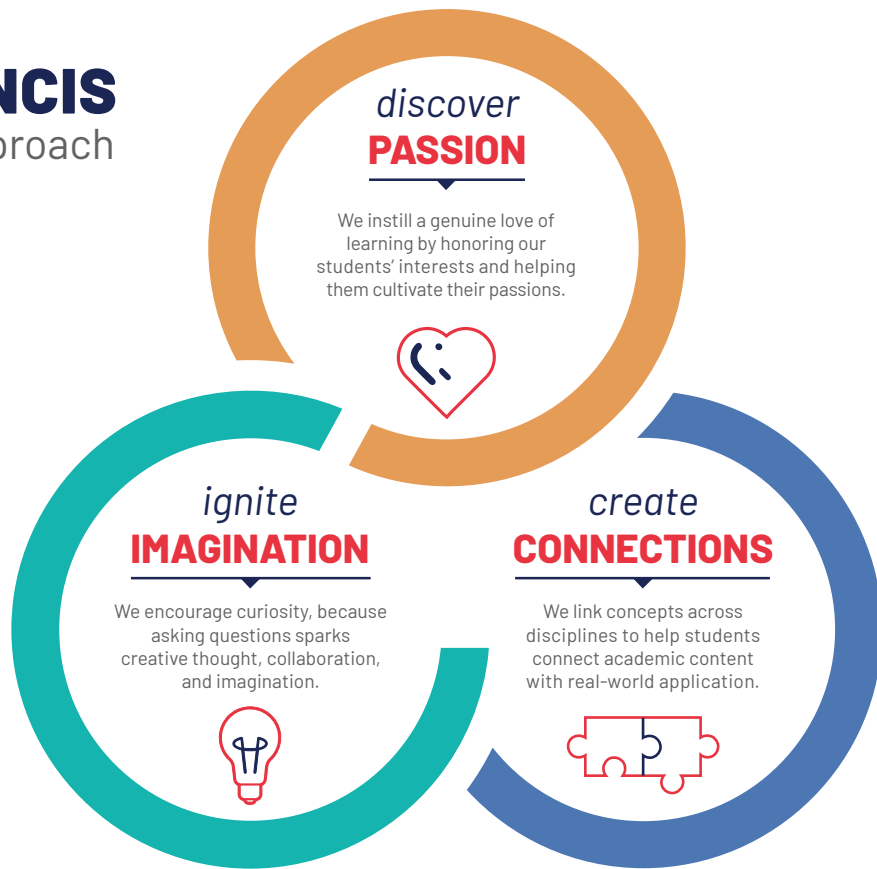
NCIS
proach

discover
PASSION

We instill a genuine love of learning by honoring our students' interests and helping them cultivate their passions.

ignite
IMAGINATION

We encourage curiosity, because asking questions sparks creative thought, collaboration, and imagination.

create
CONNECTIONS

We link concepts across disciplines to help students connect academic content with real-world application.